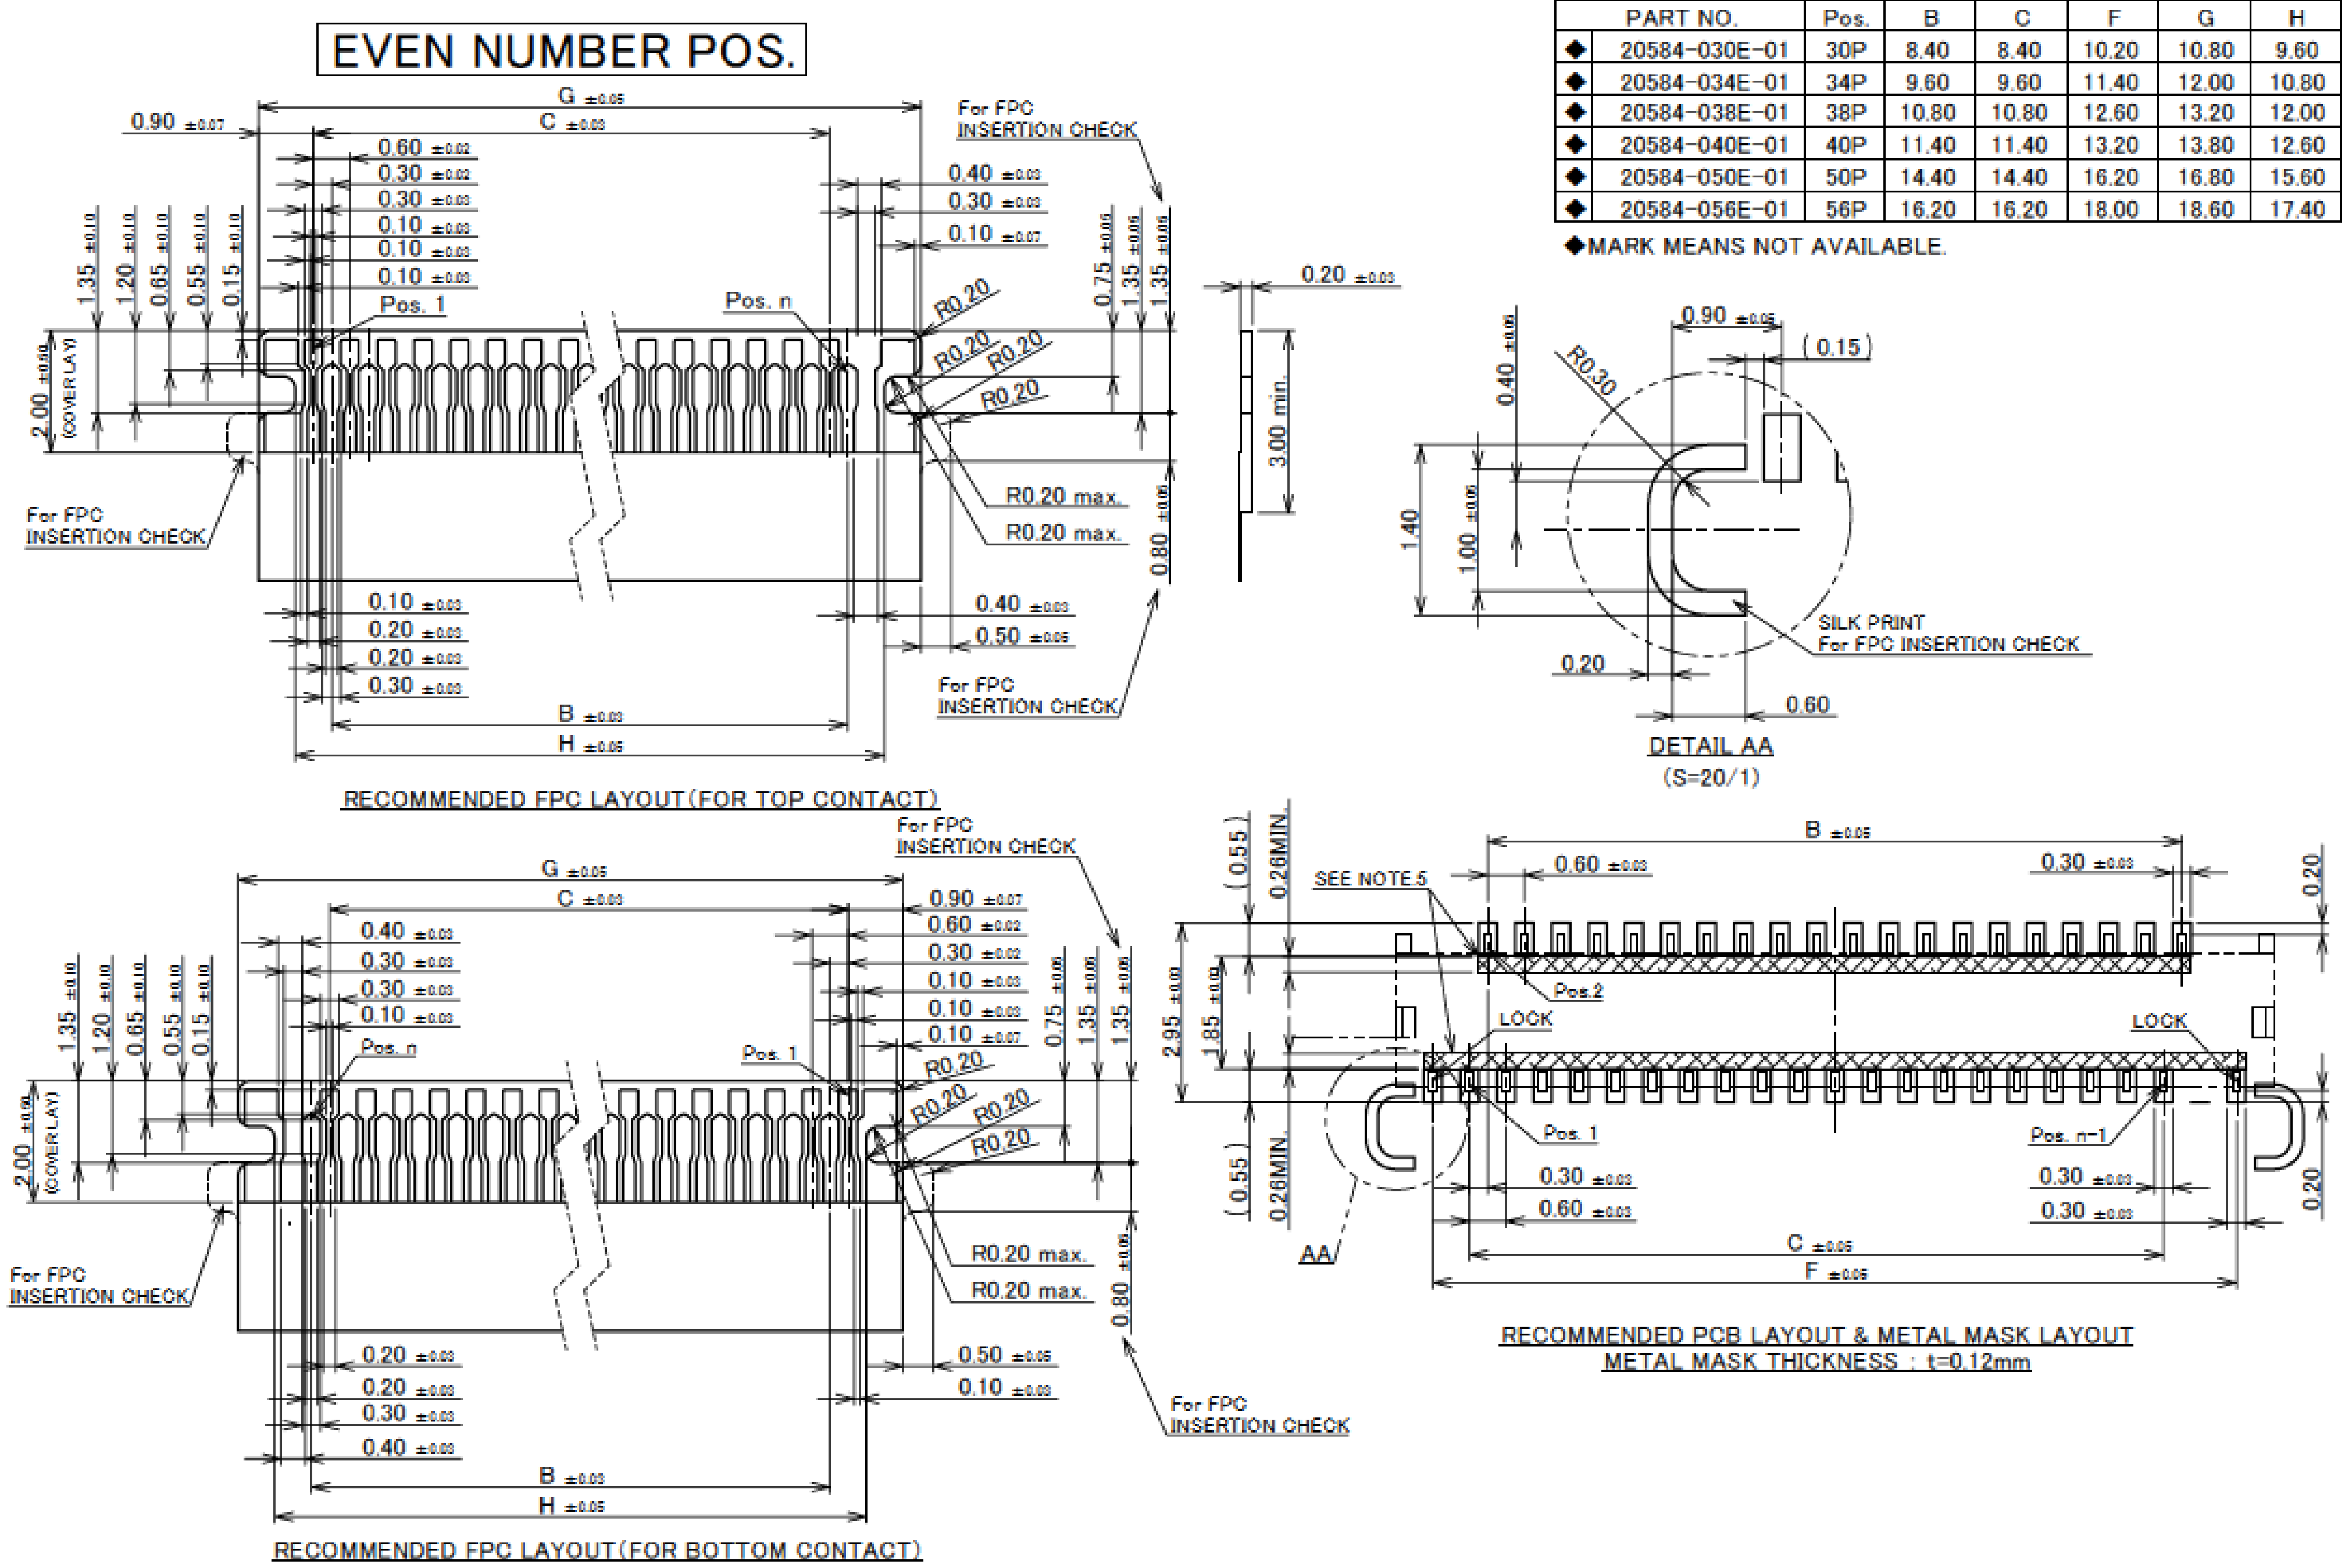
EVEN NUMBER POS.

| | PART NO. | Pos. | B | C | F | G | H |
|---|---|---|---|---|---|---|---|
| ◆ | 20584-030E-01 | 30P | 8.40 | 8.40 | 10.20 | 10.80 | 9.60 |
| ◆ | 20584-034E-01 | 34P | 9.60 | 9.60 | 11.40 | 12.00 | 10.80 |
| ◆ | 20584-038E-01 | 38P | 10.80 | 10.80 | 12.60 | 13.20 | 12.00 |
| ◆ | 20584-040E-01 | 40P | 11.40 | 11.40 | 13.20 | 13.80 | 12.60 |
| ◆ | 20584-050E-01 | 50P | 14.40 | 14.40 | 16.20 | 16.80 | 15.60 |
| ◆ | 20584-056E-01 | 56P | 16.20 | 16.20 | 18.00 | 18.60 | 17.40 |

◆MARK MEANS NOT AVAILABLE.

G ±0.05
C ±0.03
0.90 ±0.07
0.60 ±0.02
0.30 ±0.02
0.30 ±0.03
0.10 ±0.03
0.10 ±0.03
0.10 ±0.03
For FPC INSERTION CHECK
0.40 ±0.03
0.30 ±0.03
0.10 ±0.07
1.35 ±0.10
1.20 ±0.10
0.65 ±0.10
0.55 ±0.10
0.15 ±0.10
Pos. 1
Pos. n
R0.20
R0.20
R0.20
R0.20
0.75 ±0.06
1.35 ±0.06
1.35 ±0.06
0.20 ±0.03
3.00 min.
2.00 ±0.10 (COVER LAY)
For FPC INSERTION CHECK
R0.20 max.
R0.20 max.
0.80 ±0.06
0.10 ±0.03
0.20 ±0.03
0.20 ±0.03
0.30 ±0.03
0.40 ±0.03
0.50 ±0.05
For FPC INSERTION CHECK
B ±0.03
H ±0.05
RECOMMENDED FPC LAYOUT(FOR TOP CONTACT)

0.90 ±0.05
(0.15)
0.40 ±0.05
R0.30
1.40
1.00 ±0.05
SILK PRINT
For FPC INSERTION CHECK
0.20
0.60
DETAIL AA
(S=20/1)

For FPC INSERTION CHECK
G ±0.05
C ±0.03
0.90 ±0.07
0.60 ±0.02
0.30 ±0.02
0.10 ±0.03
0.10 ±0.03
0.10 ±0.07
0.40 ±0.03
0.30 ±0.03
0.30 ±0.03
0.10 ±0.03
1.35 ±0.10
1.20 ±0.10
0.65 ±0.10
0.55 ±0.10
0.15 ±0.10
Pos. n
Pos. 1
R0.20
R0.20
R0.20
R0.20
0.75 ±0.06
1.35 ±0.06
1.35 ±0.06
2.00 ±0.10 (COVER LAY)
For FPC INSERTION CHECK
R0.20 max.
R0.20 max.
0.80 ±0.06
0.20 ±0.03
0.20 ±0.03
0.30 ±0.03
0.40 ±0.03
0.50 ±0.05
0.10 ±0.03
For FPC INSERTION CHECK
B ±0.03
H ±0.05
RECOMMENDED FPC LAYOUT(FOR BOTTOM CONTACT)

B ±0.05
(0.55)
0.26MIN.
SEE NOTE.5
0.60 ±0.03
0.30 ±0.03
0.20
2.95 ±0.10
1.85 ±0.10
Pos.2
LOCK
LOCK
Pos. 1
Pos. n-1
(0.55)
0.26MIN.
0.30 ±0.03
0.60 ±0.03
0.30 ±0.03
0.30 ±0.03
0.20
AA
C ±0.05
F ±0.05
RECOMMENDED PCB LAYOUT & METAL MASK LAYOUT
METAL MASK THICKNESS : t=0.12mm